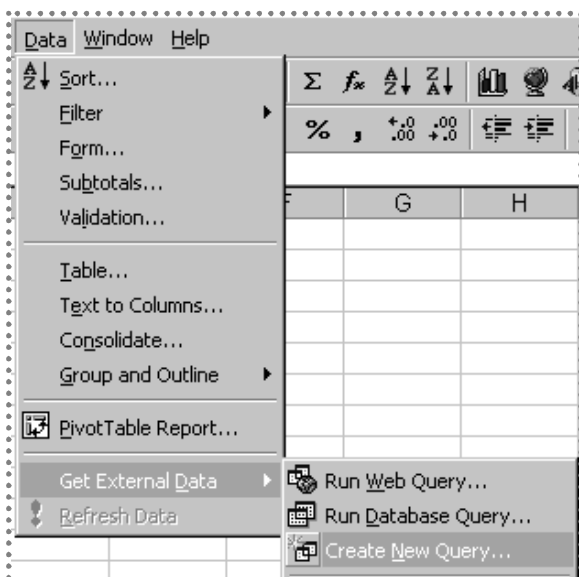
Data Window Help

Sort...
Filter
Form...
Subtotals...
Validation...

Table...
Text to Columns...
Consolidate...
Group and Outline

PivotTable Report...

Get External Data
Refresh Data

Σ $f_x$

% ,

F G H

Run Web Query...
Run Database Query...
Create New Query...